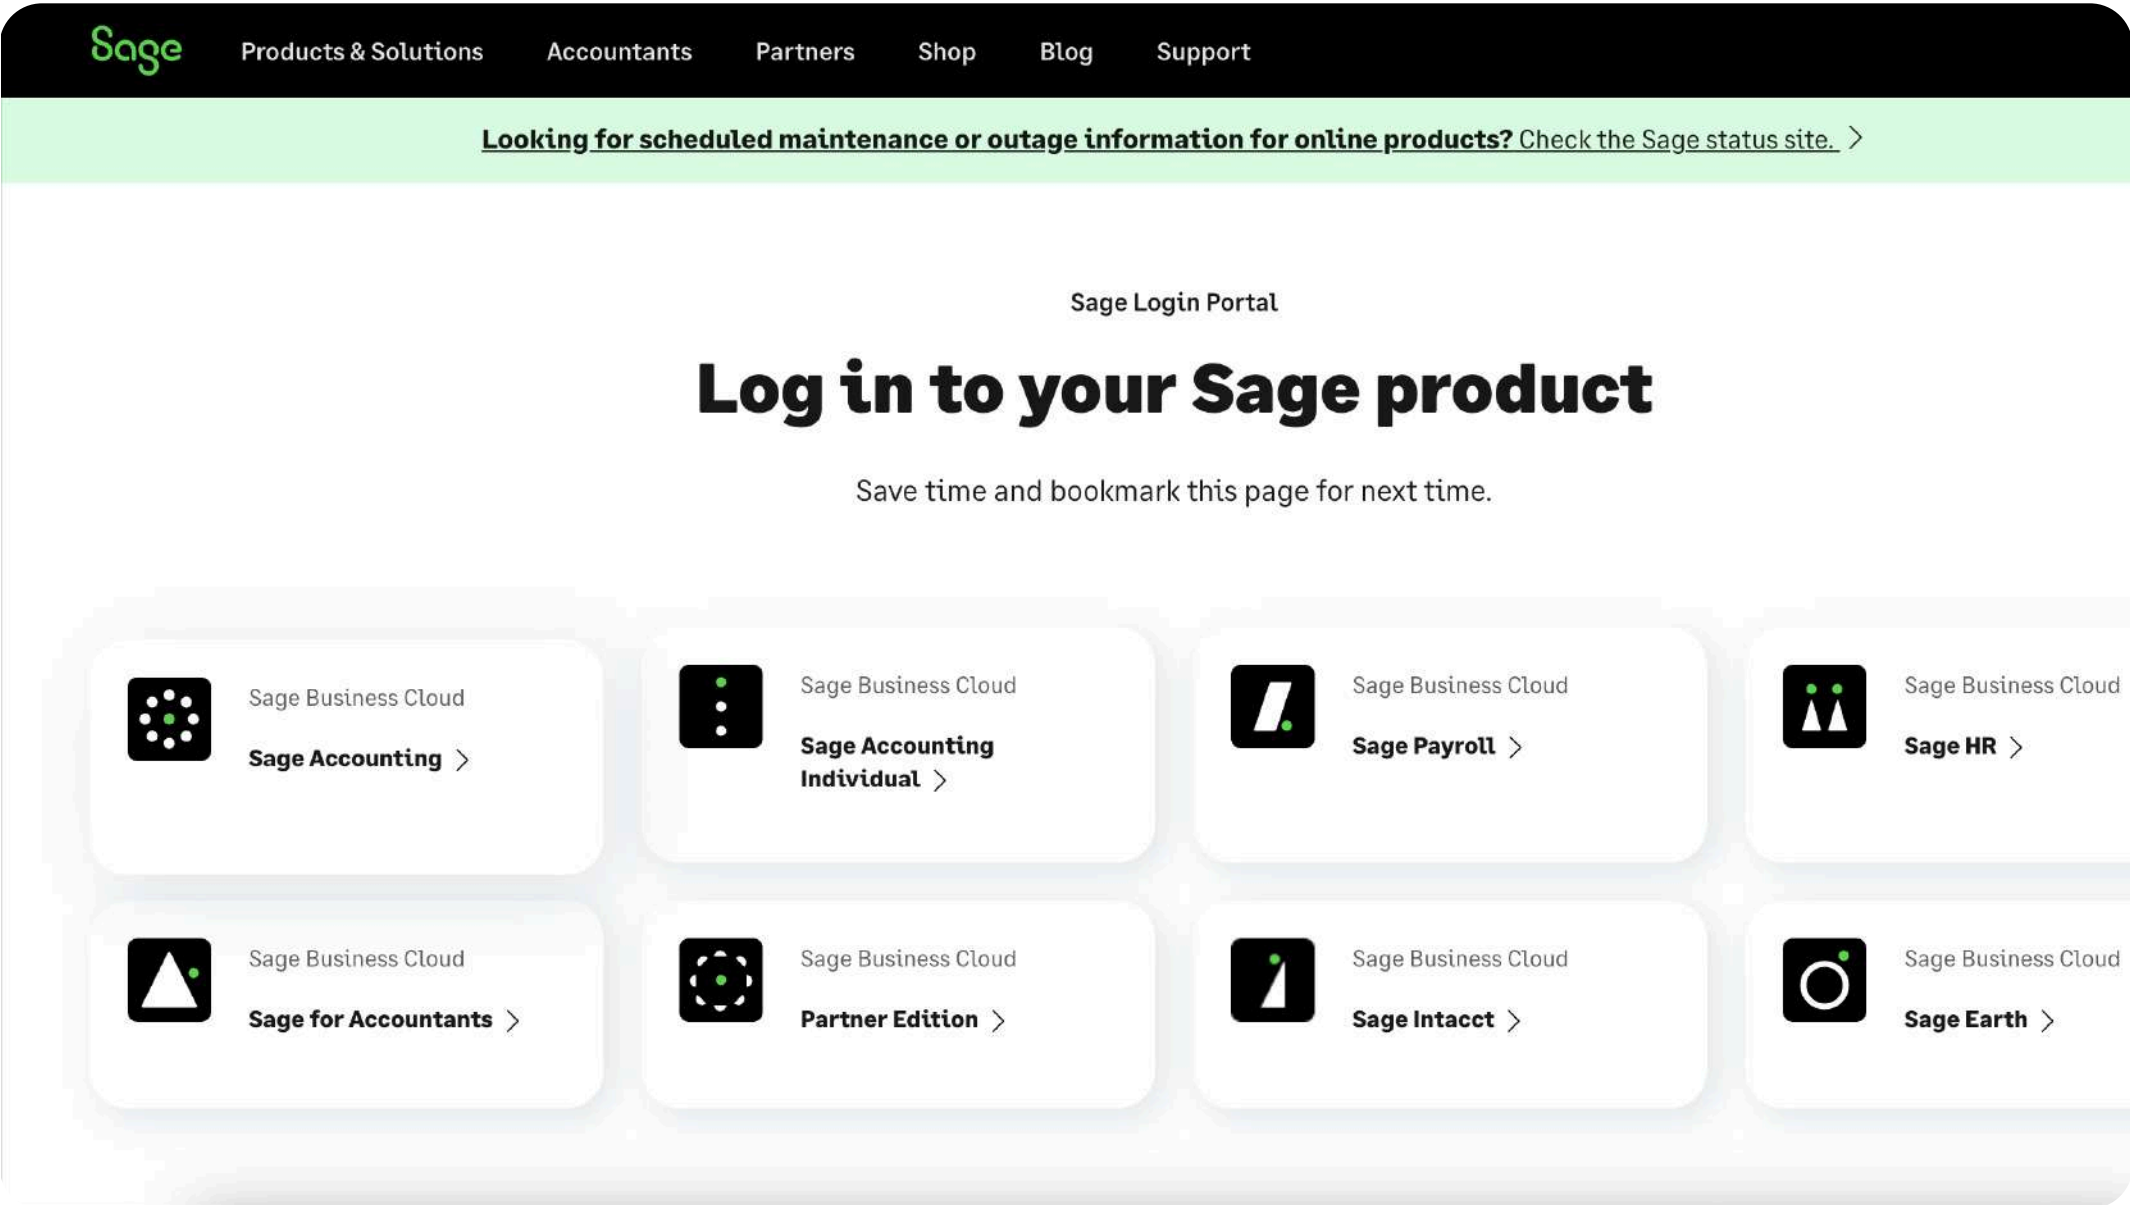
Sage Products & Solutions Accountants Partners Shop Blog Support

Looking for scheduled maintenance or outage information for online products? Check the Sage status site.

Sage Login Portal

Log in to your Sage product

Save time and bookmark this page for next time.

Sage Business Cloud
Sage Accounting

Sage Business Cloud
Sage Accounting Individual

Sage Business Cloud
Sage Payroll

Sage Business Cloud
Sage HR

Sage Business Cloud
Sage for Accountants

Sage Business Cloud
Partner Edition

Sage Business Cloud
Sage Intacct

Sage Business Cloud
Sage Earth